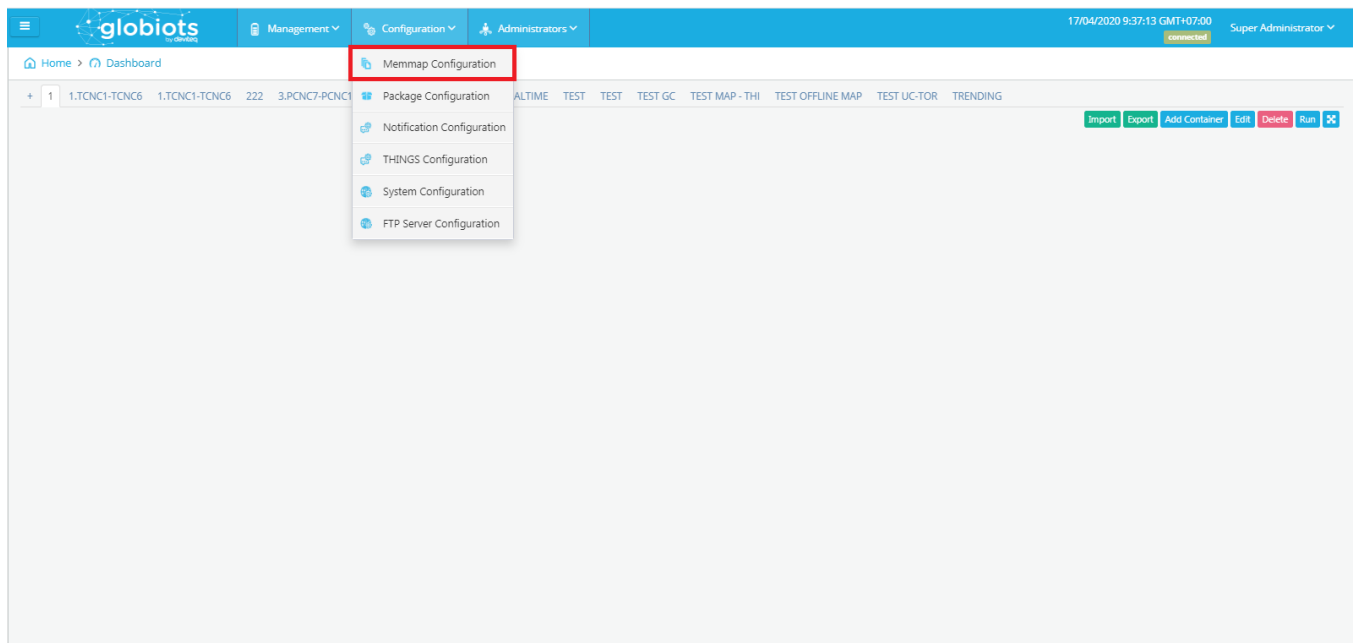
globiots
by devbiz

Management

Configuration

Administrators

17/04/2020 9:37:13 GMT+07:00
connected

Super Administrator

Home > Dashboard

Memmap Configuration
Package Configuration
Notification Configuration
THINGS Configuration
System Configuration
FTP Server Configuration

+ 1 1.TCNC1-TCNC6 1.TCNC1-TCNC6 222 3.PCNC7-PCNC1 ALTIME TEST TEST TEST GC TEST MAP - THI TEST OFFLINE MAP TEST UC-TOR TRENDING

Import Export Add Container Edit Delete Run